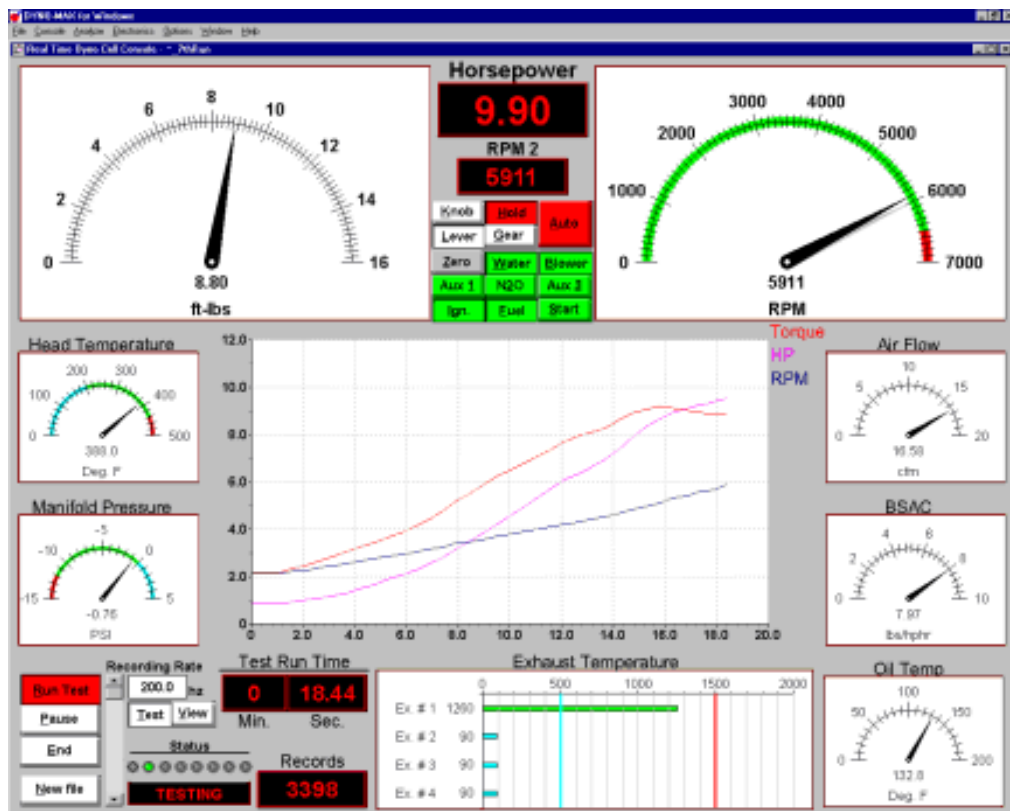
DYNO-MAX for Windows
File Console Analyze Electronics Options Window Help
Real Time Dyno Cell Console - * ?6Run

0 2 4 6 8 10 12 14 16
8.80
ft-lbs

Horsepower
9.90
RPM 2
5911

Knob Hold Auto
Lever Gear
Zero Water Blower
Aux 1 N2O Aux 2
Ign. Fuel Start

0 1000 2000 3000 4000 5000 6000 7000
5911
RPM

Torque
HP
RPM

Head Temperature
0 100 200 300 400 500
388.0
Deg. F

Manifold Pressure
-15 -10 -5 0 5
-0.76
PSI

12.0
10.0
8.0
6.0
4.0
2.0
0
0 2.0 4.0 6.0 8.0 10.0 12.0 14.0 16.0 18.0 20.0

Air Flow
0 5 10 15 20
16.58
cfm

BSAC
0 2 4 6 8 10
7.97
lbs/hphr

Run Test
Pause
End
New file

Recording Rate
200.0 hz
Test View

Status
TESTING

Test Run Time
0 18.44
Min. Sec.

Records
3398

Exhaust Temperature
0 500 1000 1500 2000
Ex. # 1 1260
Ex. # 2 90
Ex. # 3 90
Ex. # 4 90

Oil Temp
0 50 100 150 200
132.8
Deg. F